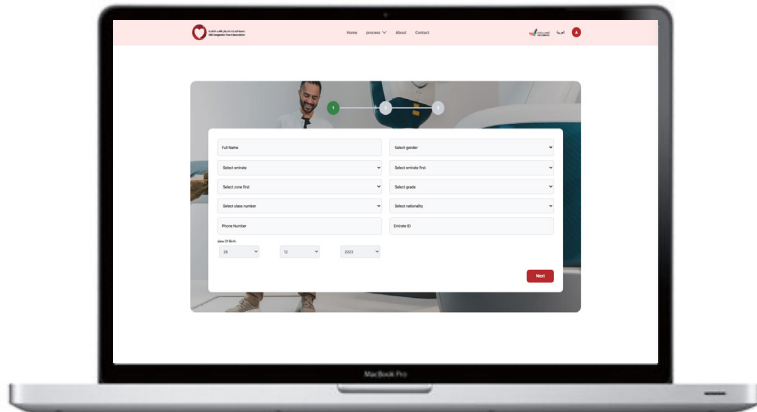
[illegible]

Home process About Contact

العربية A

1 2 3

Full Name

Select gender

Select emirate

Select emirate first

Select zone first

Select grade

Select class number

Select nationality

Phone Number

Emirate ID

Date Of Birth

26

12

2023

Next

MacBook Pro